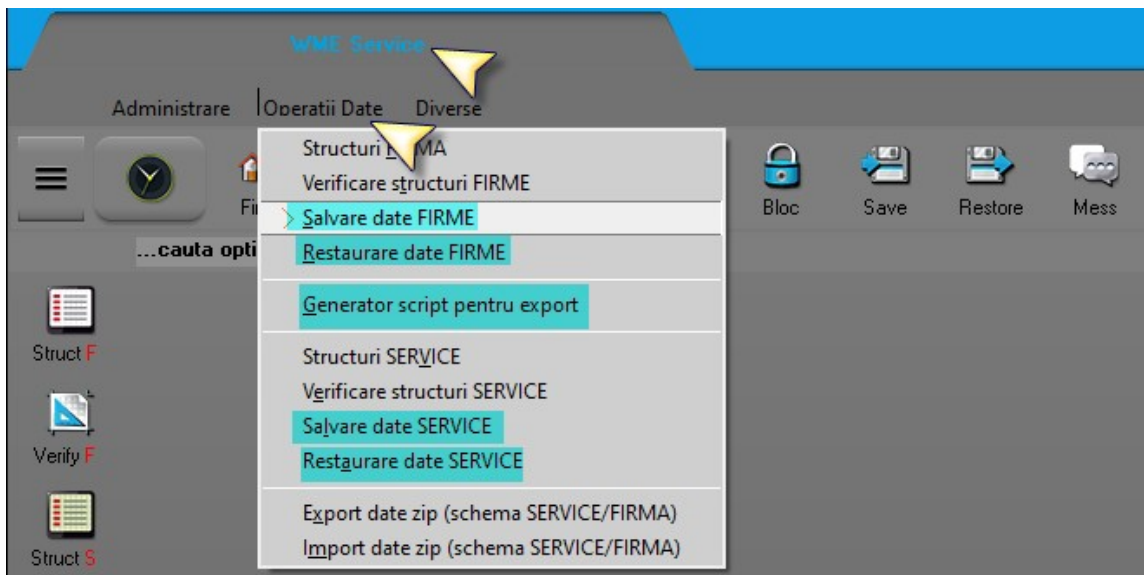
WME Service

Administrare Operatii Date Diverse

Structuri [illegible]MA
Verificare structuri FIRME
Salvare date FIRME
Restaurare date FIRME

Generator script pentru export

Structuri SERVICE
Verificare structuri SERVICE
Salvare date SERVICE
Restaurare date SERVICE

Export date zip (schema SERVICE/FIRMA)
Import date zip (schema SERVICE/FIRMA)

Fi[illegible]
Bloc Save Restore Mess

...cauta opti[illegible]

Struct F
Verify F
Struct S